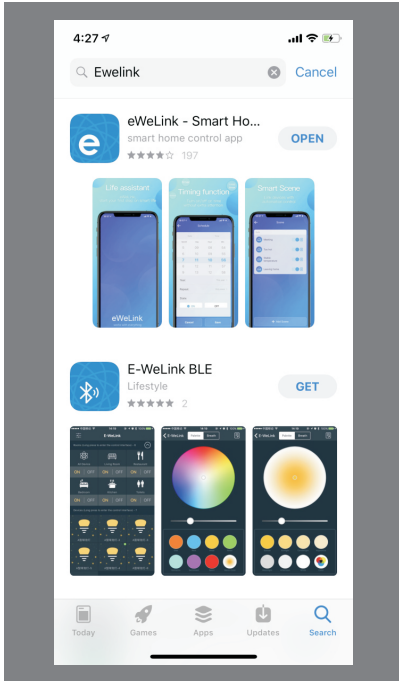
4:27

Ewelink

Cancel

e

eWeLink - Smart Ho...

smart home control app

197

OPEN

Life assistant

Timing function

Smart Scene

eWeLink

E-WeLink BLE

Lifestyle

2

GET

E-WeLink

E-WeLink

E-WeLink

Today

Games

Apps

Updates

Search